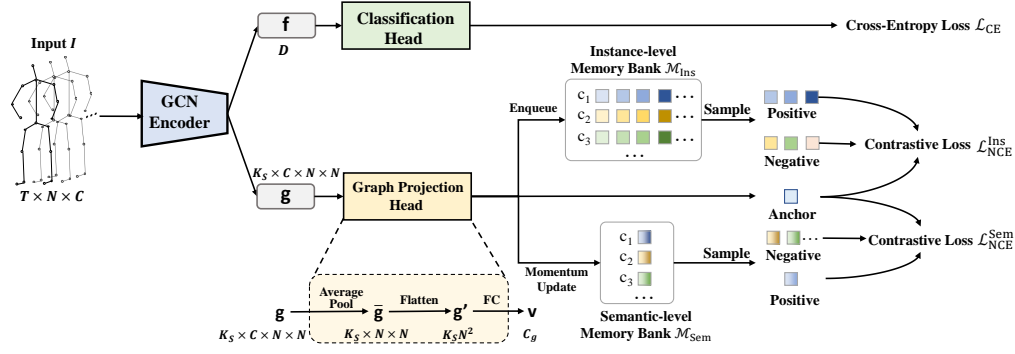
Input $I$

$T \times N \times C$

GCN Encoder

f

$D$

Classification Head

Cross-Entropy Loss $\mathcal{L}_{\text{CE}}$

$K_S \times C \times N \times N$

g

Graph Projection Head

Instance-level Memory Bank $\mathcal{M}_{\text{Ins}}$

Enqueue

$c_1$ …
$c_2$ …
$c_3$ …
…

Sample

Positive

Negative

Contrastive Loss $\mathcal{L}_{\text{NCE}}^{\text{Ins}}$

Anchor

Momentum Update

$c_1$
$c_2$
$c_3$
…

Semantic-level Memory Bank $\mathcal{M}_{\text{Sem}}$

Sample

Negative

Positive

Contrastive Loss $\mathcal{L}_{\text{NCE}}^{\text{Sem}}$

g
$K_S \times C \times N \times N$

Average Pool

$\bar{\text{g}}$
$K_S \times N \times N$

Flatten

g′
$K_S N^2$

FC

v
$C_g$